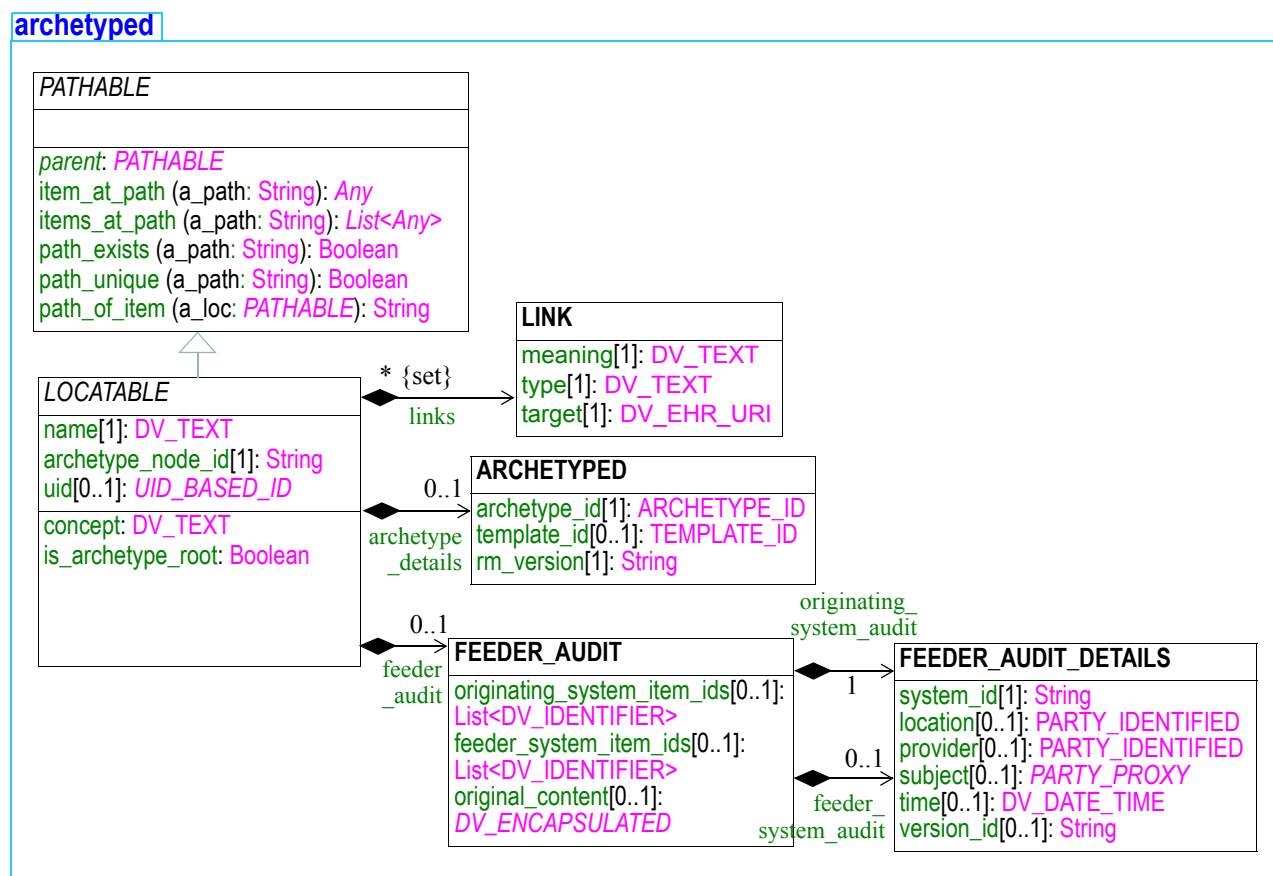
archetyped

PATHABLE

parent: PATHABLE
item_at_path (a_path: String): Any
items_at_path (a_path: String): List<Any>
path_exists (a_path: String): Boolean
path_unique (a_path: String): Boolean
path_of_item (a_loc: PATHABLE): String

LOCATABLE

name[1]: DV_TEXT
archetype_node_id[1]: String
uid[0..1]: UID_BASED_ID

concept: DV_TEXT
is_archetype_root: Boolean

* {set}
links

LINK

meaning[1]: DV_TEXT
type[1]: DV_TEXT
target[1]: DV_EHR_URI

0..1
archetype _details

ARCHETYPED

archetype_id[1]: ARCHETYPE_ID
template_id[0..1]: TEMPLATE_ID
rm_version[1]: String

0..1
feeder _audit

FEEDER_AUDIT

originating_system_item_ids[0..1]: List<DV_IDENTIFIER>
feeder_system_item_ids[0..1]: List<DV_IDENTIFIER>
original_content[0..1]: DV_ENCAPSULATED

originating_ system_audit
1

0..1
feeder_ system_audit

FEEDER_AUDIT_DETAILS

system_id[1]: String
location[0..1]: PARTY_IDENTIFIED
provider[0..1]: PARTY_IDENTIFIED
subject[0..1]: PARTY_PROXY
time[0..1]: DV_DATE_TIME
version_id[0..1]: String